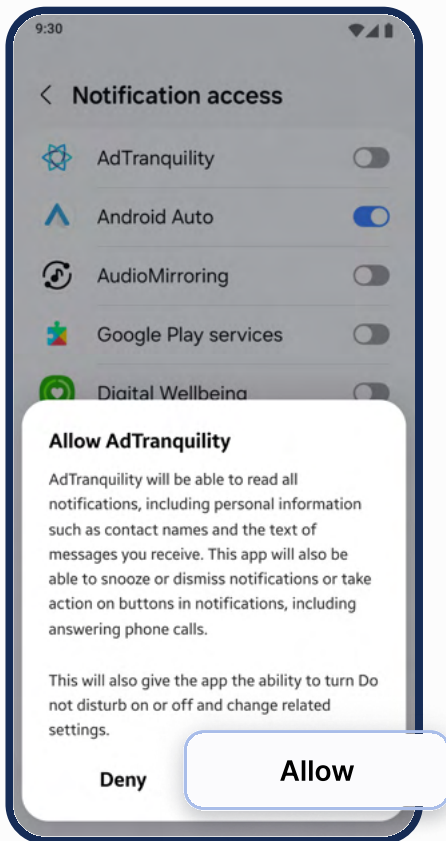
9:30

Notification access

AdTranquility

Android Auto

AudioMirroring

Google Play services

Digital Wellbeing

Allow AdTranquility

AdTranquility will be able to read all notifications, including personal information such as contact names and the text of messages you receive. This app will also be able to snooze or dismiss notifications or take action on buttons in notifications, including answering phone calls.

This will also give the app the ability to turn Do not disturb on or off and change related settings.

Deny

Allow